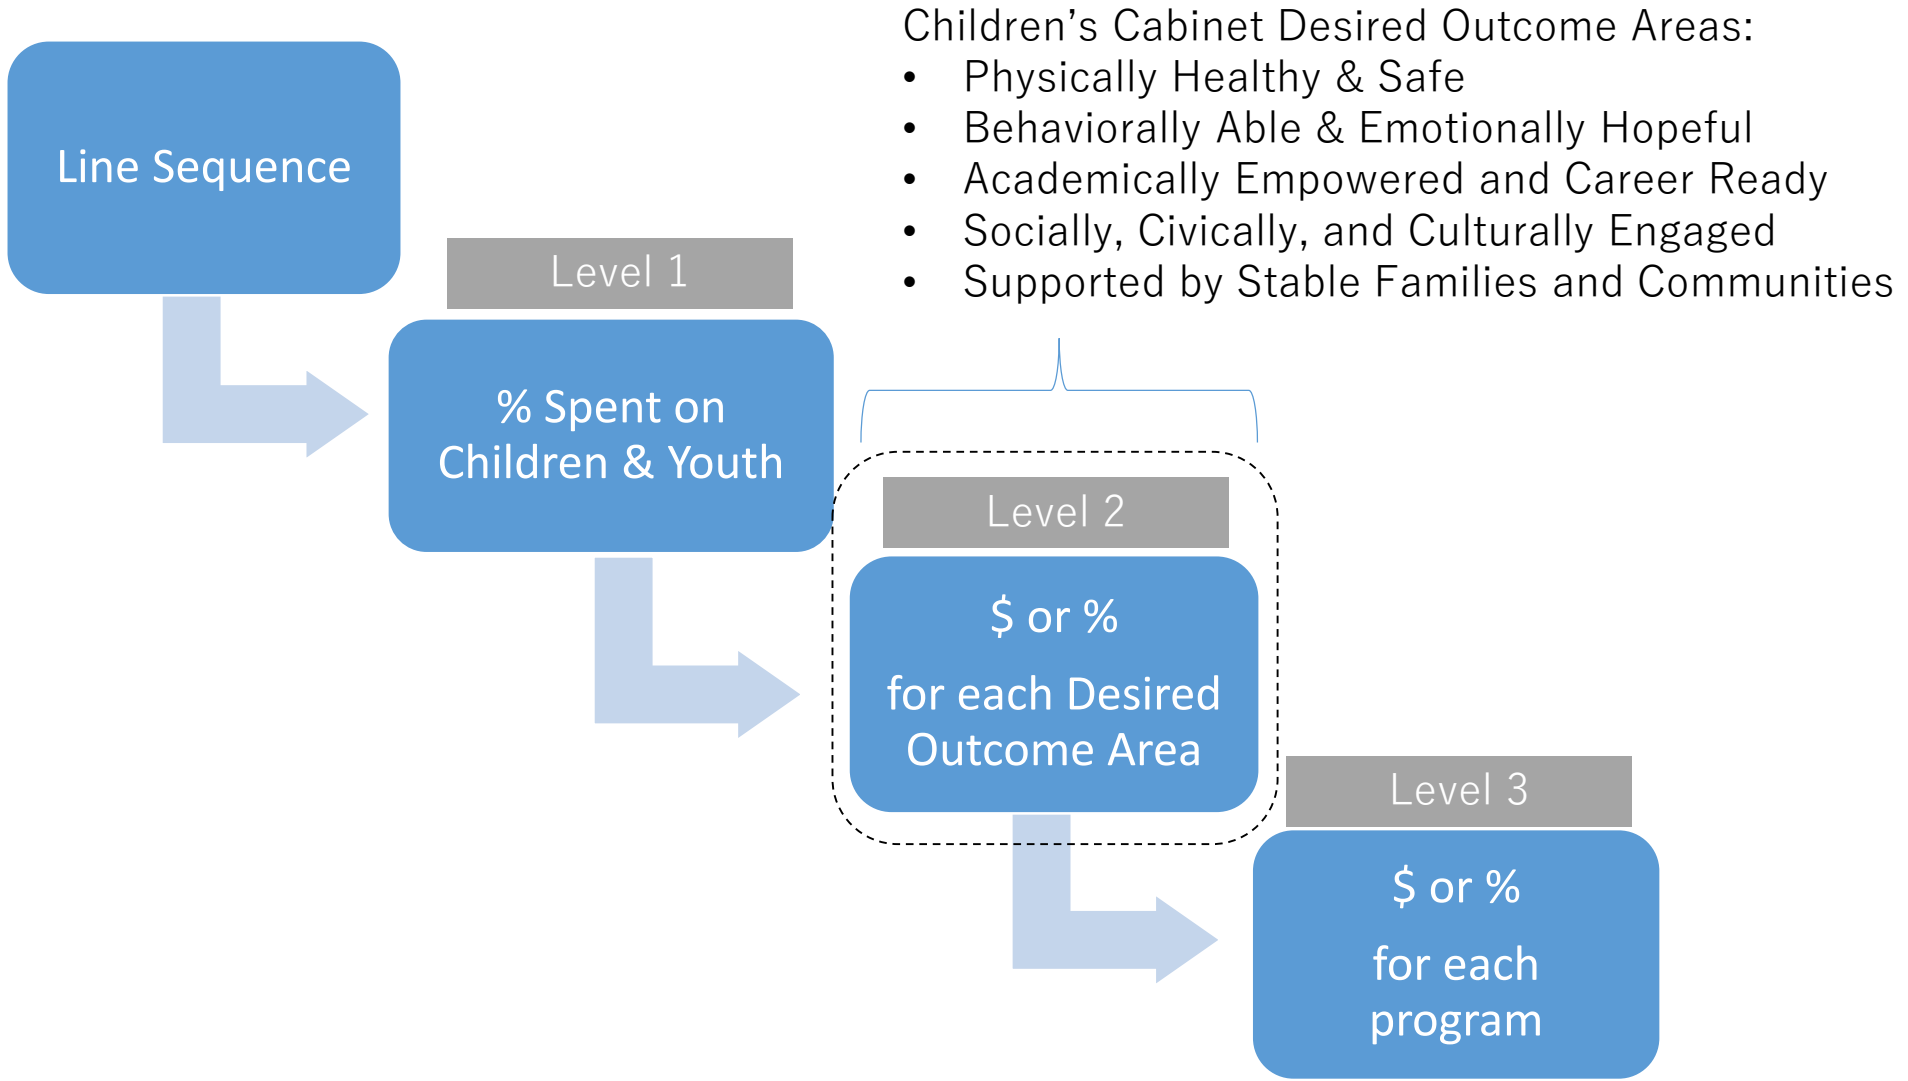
Line Sequence

Level 1

% Spent on Children & Youth

Children’s Cabinet Desired Outcome Areas:
• Physically Healthy & Safe
• Behaviorally Able & Emotionally Hopeful
• Academically Empowered and Career Ready
• Socially, Civically, and Culturally Engaged
• Supported by Stable Families and Communities

Level 2

$ or %

for each Desired Outcome Area

Level 3

$ or %

for each program